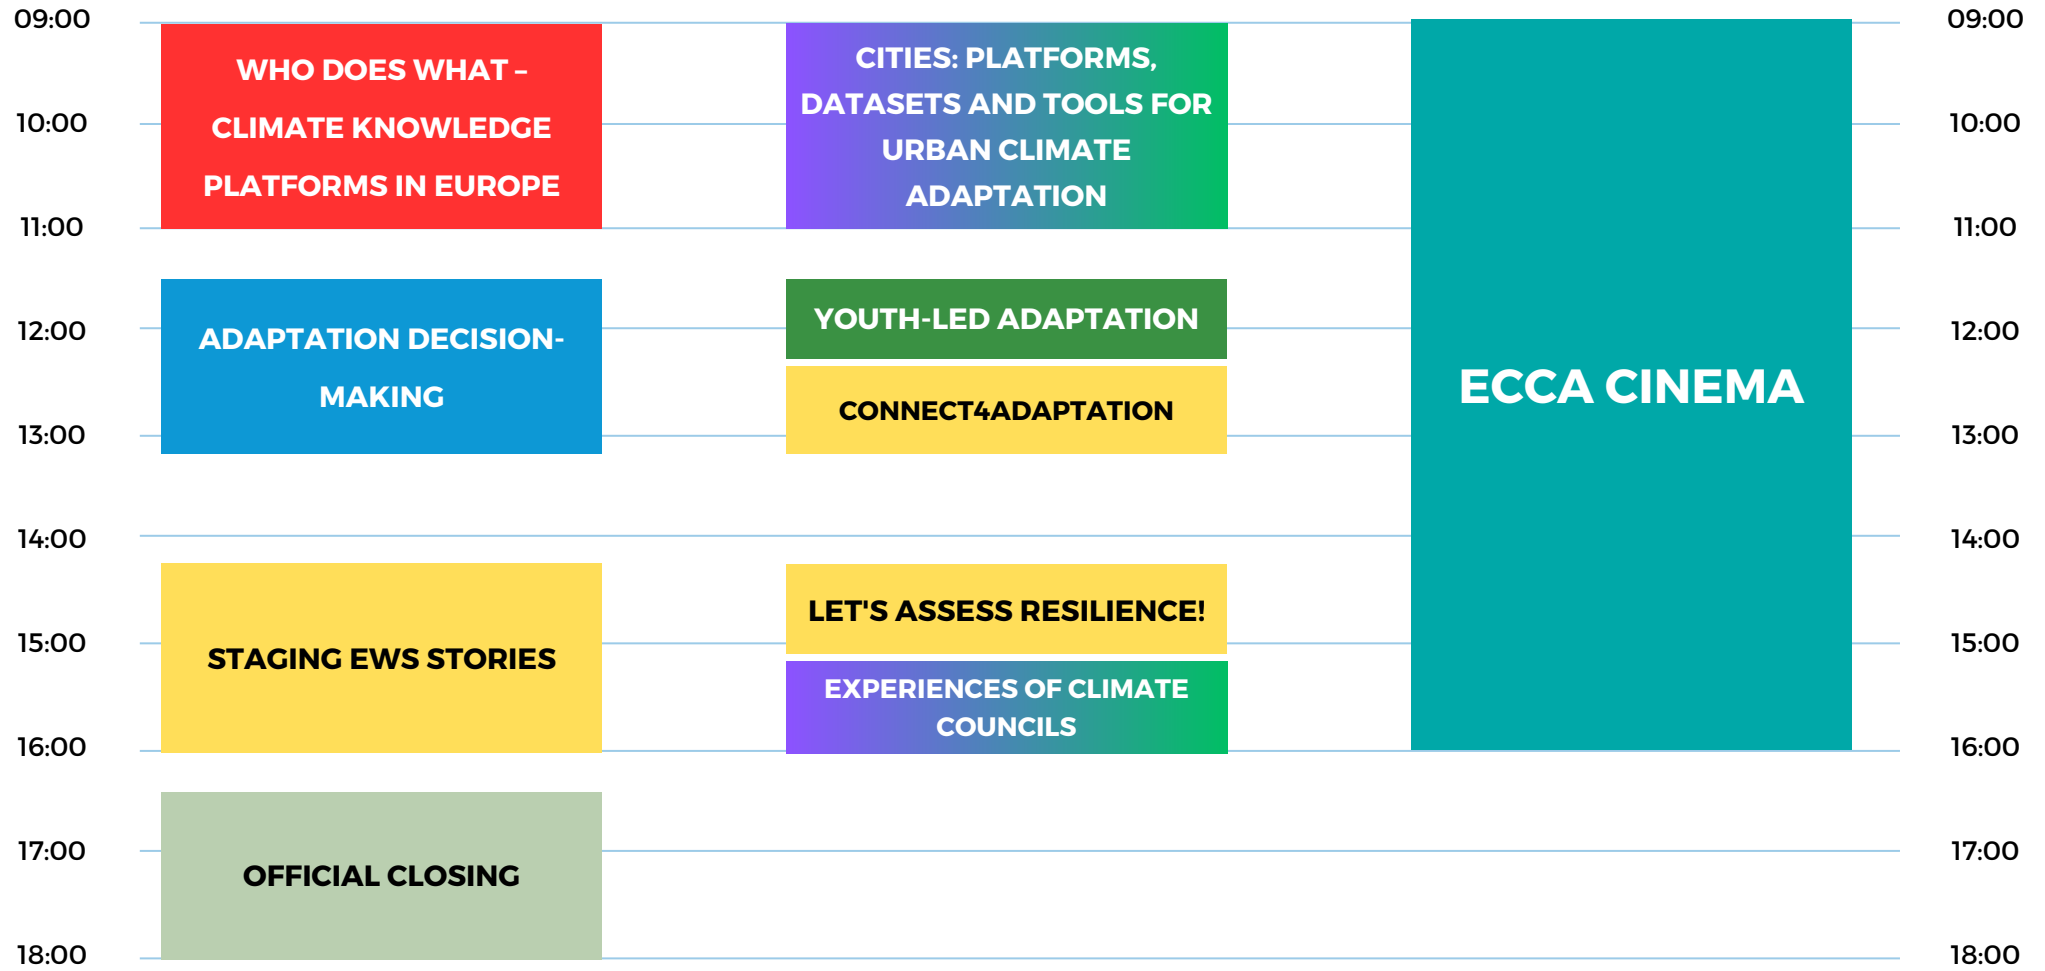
09:00
10:00
11:00
12:00
13:00
14:00
15:00
16:00
17:00
18:00

WHO DOES WHAT – CLIMATE KNOWLEDGE PLATFORMS IN EUROPE

ADAPTATION DECISION-MAKING

STAGING EWS STORIES

OFFICIAL CLOSING

CITIES: PLATFORMS, DATASETS AND TOOLS FOR URBAN CLIMATE ADAPTATION

YOUTH-LED ADAPTATION

CONNECT4ADAPTATION

LET'S ASSESS RESILIENCE!

EXPERIENCES OF CLIMATE COUNCILS

ECCA CINEMA

09:00
10:00
11:00
12:00
13:00
14:00
15:00
16:00
17:00
18:00